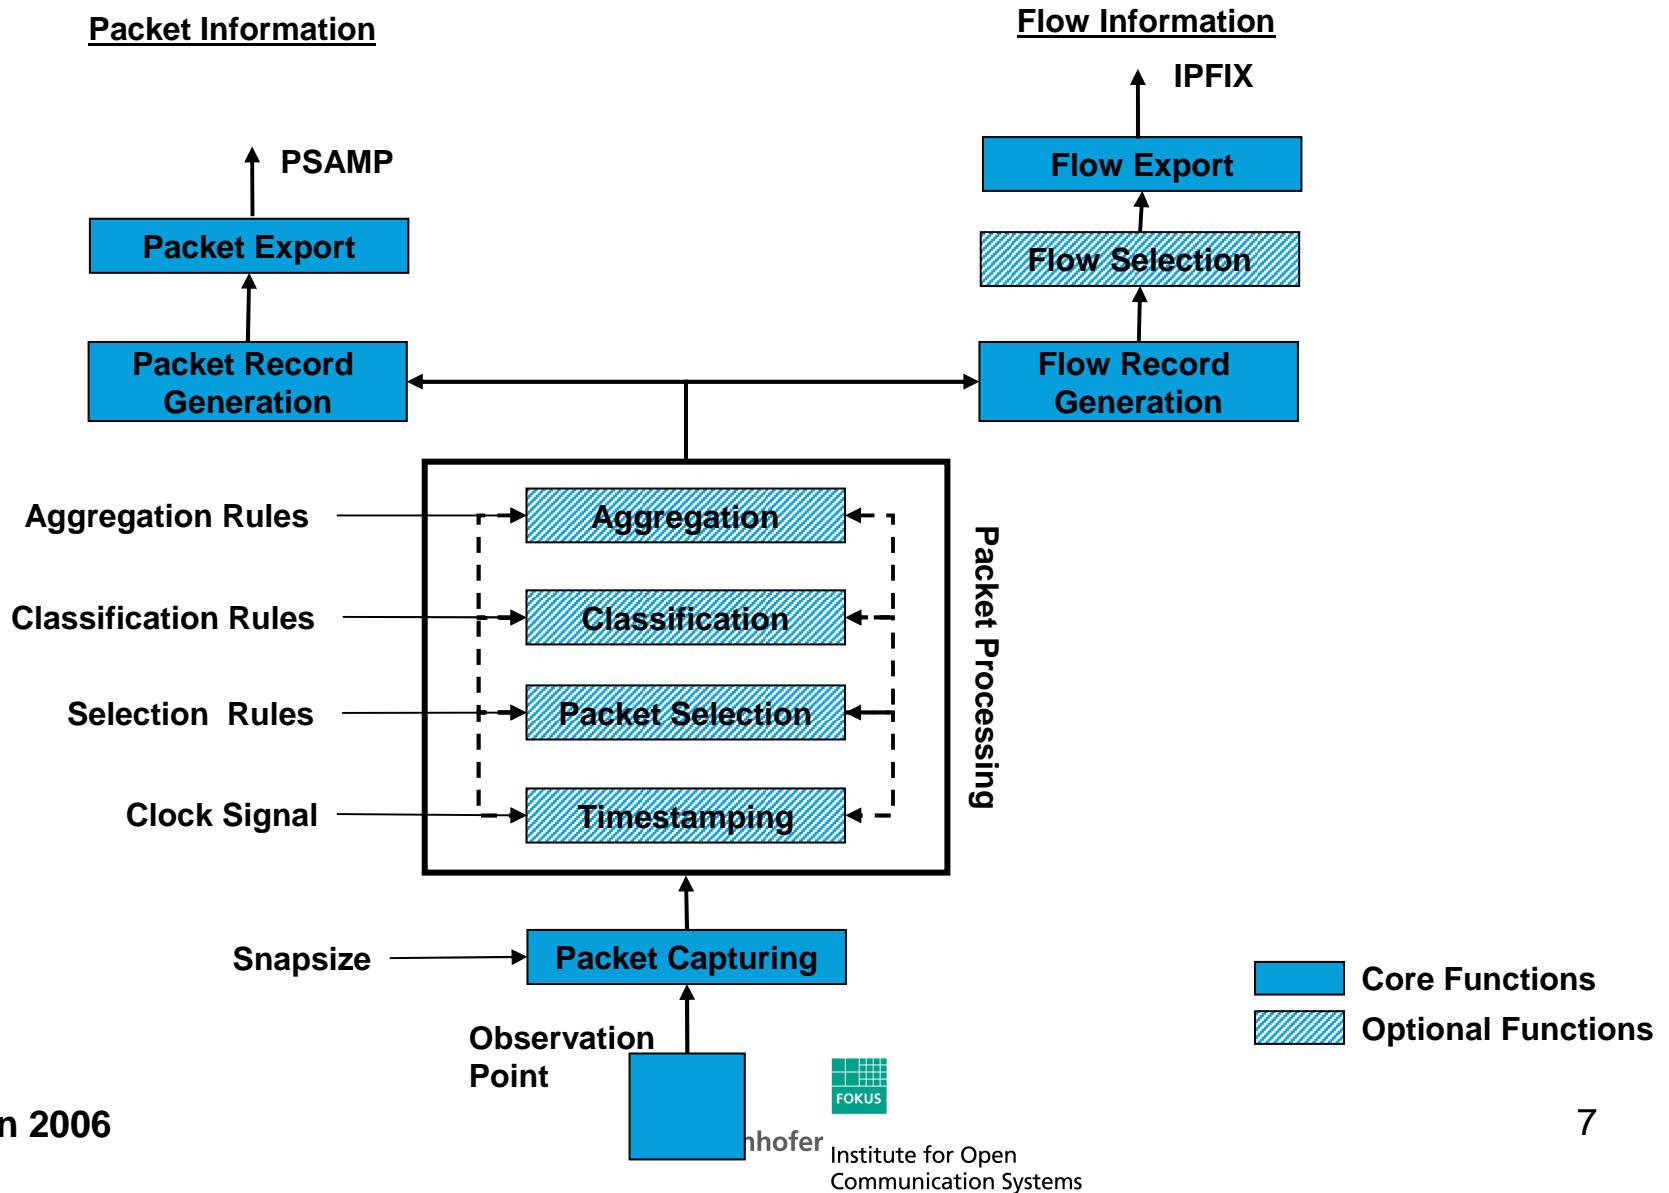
Packet Information

Flow Information

IPFIX

PSAMP

Flow Export

Packet Export

Flow Selection

Packet Record Generation

Flow Record Generation

Aggregation Rules

Aggregation

Classification Rules

Classification

Packet Processing

Selection Rules

Packet Selection

Clock Signal

Timestamping

Snapsize

Packet Capturing

Core Functions

Optional Functions

Observation Point

FOKUS

n 2006

nhofer

Institute for Open Communication Systems

7